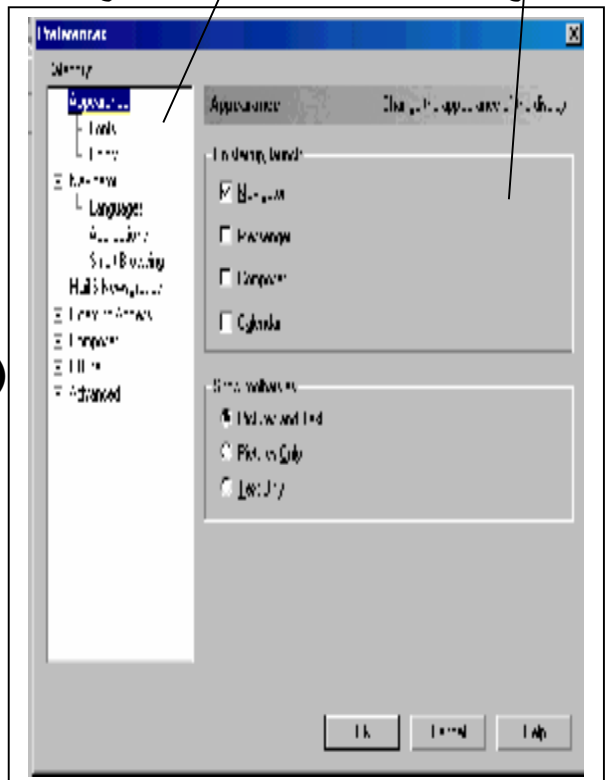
Preferences

Category

Appearance
Fonts
Colors
Navigator
Languages
Applications
Smart Browsing
Mail & Newsgroups
Roaming Access
Composer
Offline
Advanced

Appearance Change the appearance of the display

On startup, launch
☑ Navigator
☐ Messenger
☐ Composer
☐ Calendar

Show toolbars as
◉ Pictures and Text
○ Pictures Only
○ Text Only

OK Cancel Help